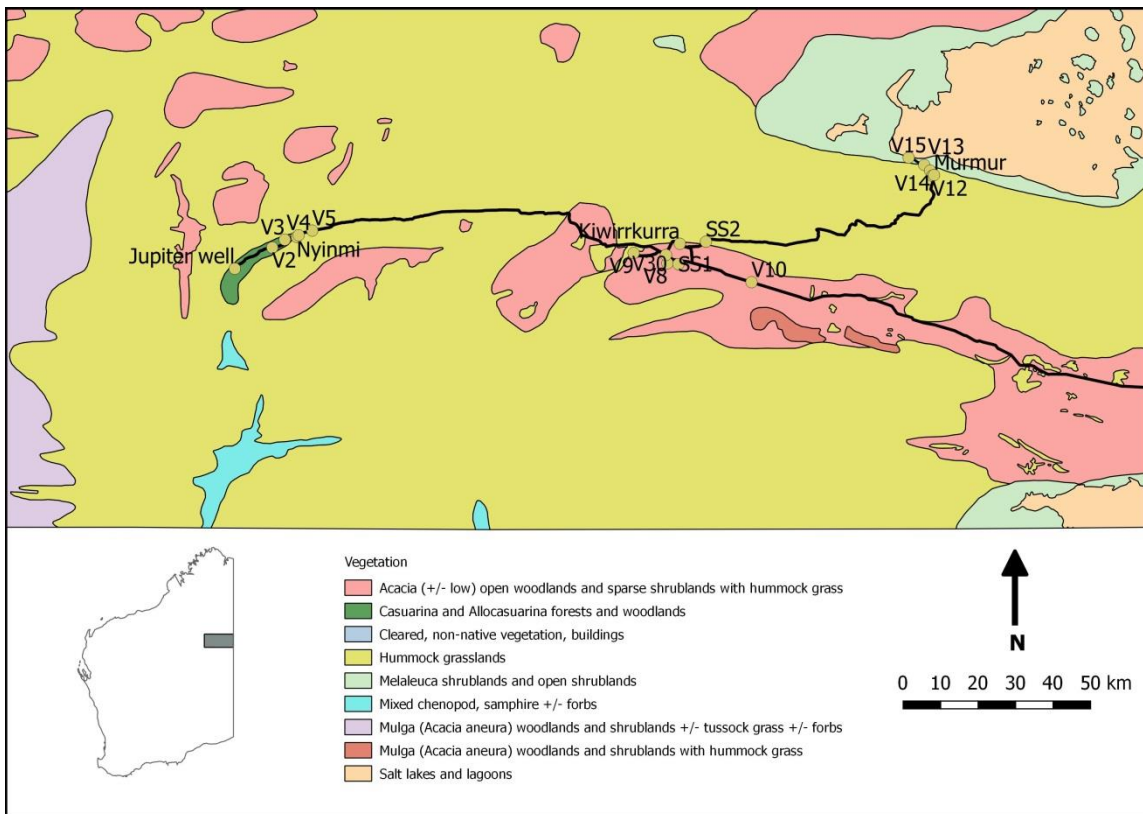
V15 V13
Murmur
V14 V12
V3 V4 V5
Jupiter well
V2
Nyinmi
Kiwirrkurra
SS2
V9 V30 SS1
V8
V10

Vegetation
Acacia (+/- low) open woodlands and sparse shrublands with hummock grass
Casuarina and Allocasuarina forests and woodlands
Cleared, non-native vegetation, buildings
Hummock grasslands
Melaleuca shrublands and open shrublands
Mixed chenopod, samphire +/- forbs
Mulga (Acacia aneura) woodlands and shrublands +/- tussock grass +/- forbs
Mulga (Acacia aneura) woodlands and shrublands with hummock grass
Salt lakes and lagoons

N

0 10 20 30 40 50 km